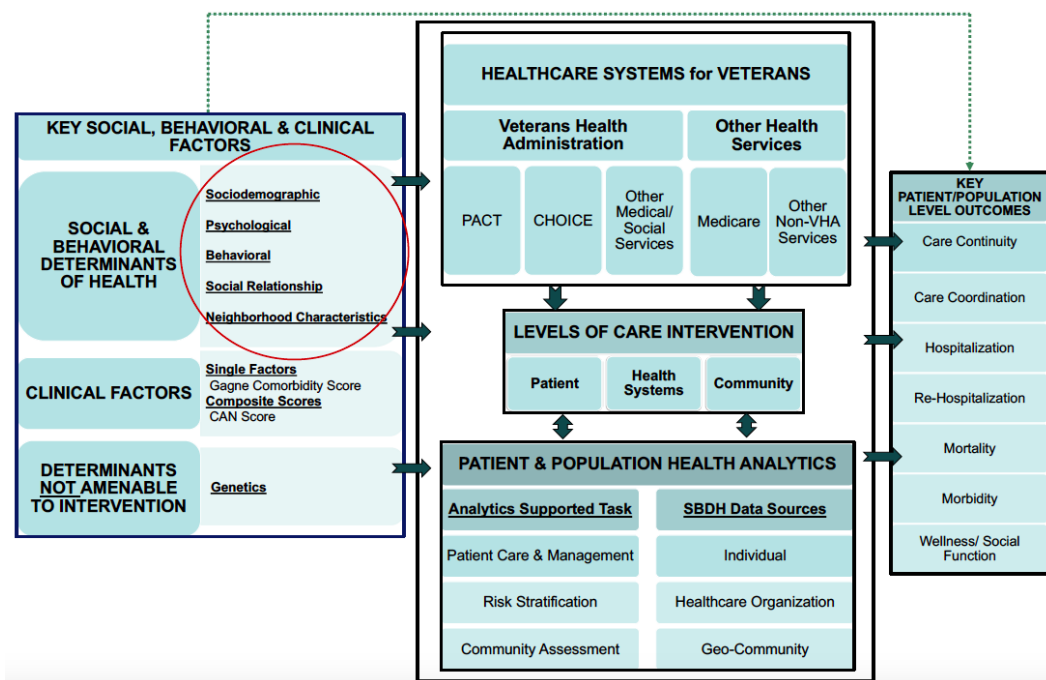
KEY SOCIAL, BEHAVIORAL & CLINICAL FACTORS

SOCIAL & BEHAVIORAL DETERMINANTS OF HEALTH

Sociodemographic

Psychological

Behavioral

Social Relationship

Neighborhood Characteristics

CLINICAL FACTORS

Single Factors
Gagne Comorbidity Score
Composite Scores
CAN Score

DETERMINANTS NOT AMENABLE TO INTERVENTION

Genetics

HEALTHCARE SYSTEMS for VETERANS

Veterans Health Administration

Other Health Services

PACT

CHOICE

Other Medical/ Social Services

Medicare

Other Non-VHA Services

LEVELS OF CARE INTERVENTION

Patient

Health Systems

Community

PATIENT & POPULATION HEALTH ANALYTICS

Analytics Supported Task

SBDH Data Sources

Patient Care & Management

Individual

Risk Stratification

Healthcare Organization

Community Assessment

Geo-Community

KEY PATIENT/POPULATION LEVEL OUTCOMES

Care Continuity

Care Coordination

Hospitalization

Re-Hospitalization

Mortality

Morbidity

Wellness/ Social Function